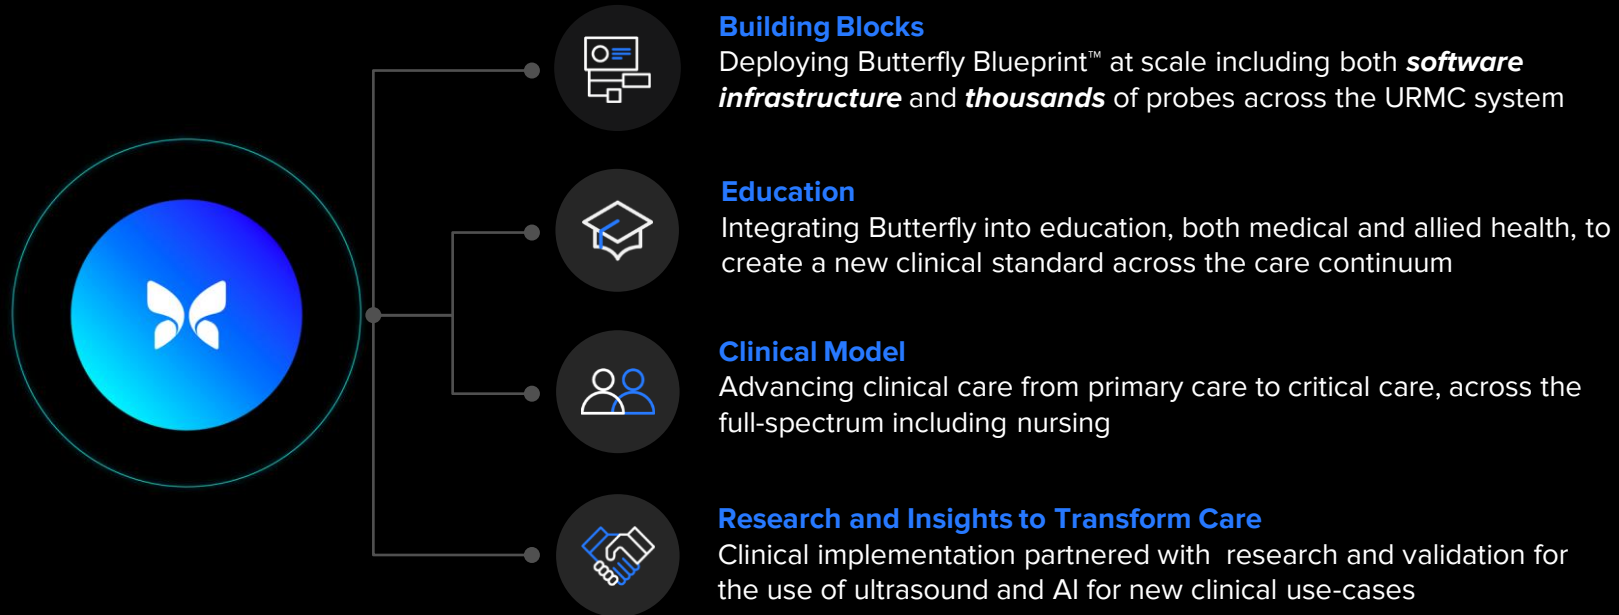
**Building Blocks**
Deploying Butterfly Blueprint™ at scale including both ***software infrastructure*** and ***thousands*** of probes across the URMC system

**Education**
Integrating Butterfly into education, both medical and allied health, to create a new clinical standard across the care continuum

**Clinical Model**
Advancing clinical care from primary care to critical care, across the full-spectrum including nursing

**Research and Insights to Transform Care**
Clinical implementation partnered with research and validation for the use of ultrasound and AI for new clinical use-cases